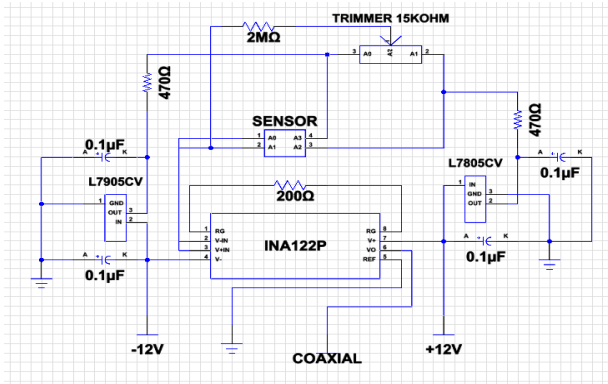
TRIMMER 15KOHM
2MΩ
3 A0 A2 A1 2
470Ω
470Ω
SENSOR
1 A0 A3 4
2 A1 A2 3
0.1µF
L7905CV
1 GND
OUT 3
IN 2
A K
0.1µF
L7805CV
1 IN
GND 2
OUT 3
A K
0.1µF
200Ω
1 RG
2 V-IN
3 V+IN
4 V-
INA122P
RG 8
V+ 7
VO 6
REF 5
A K
0.1µF
A K
0.1µF
-12V
COAXIAL
+12V